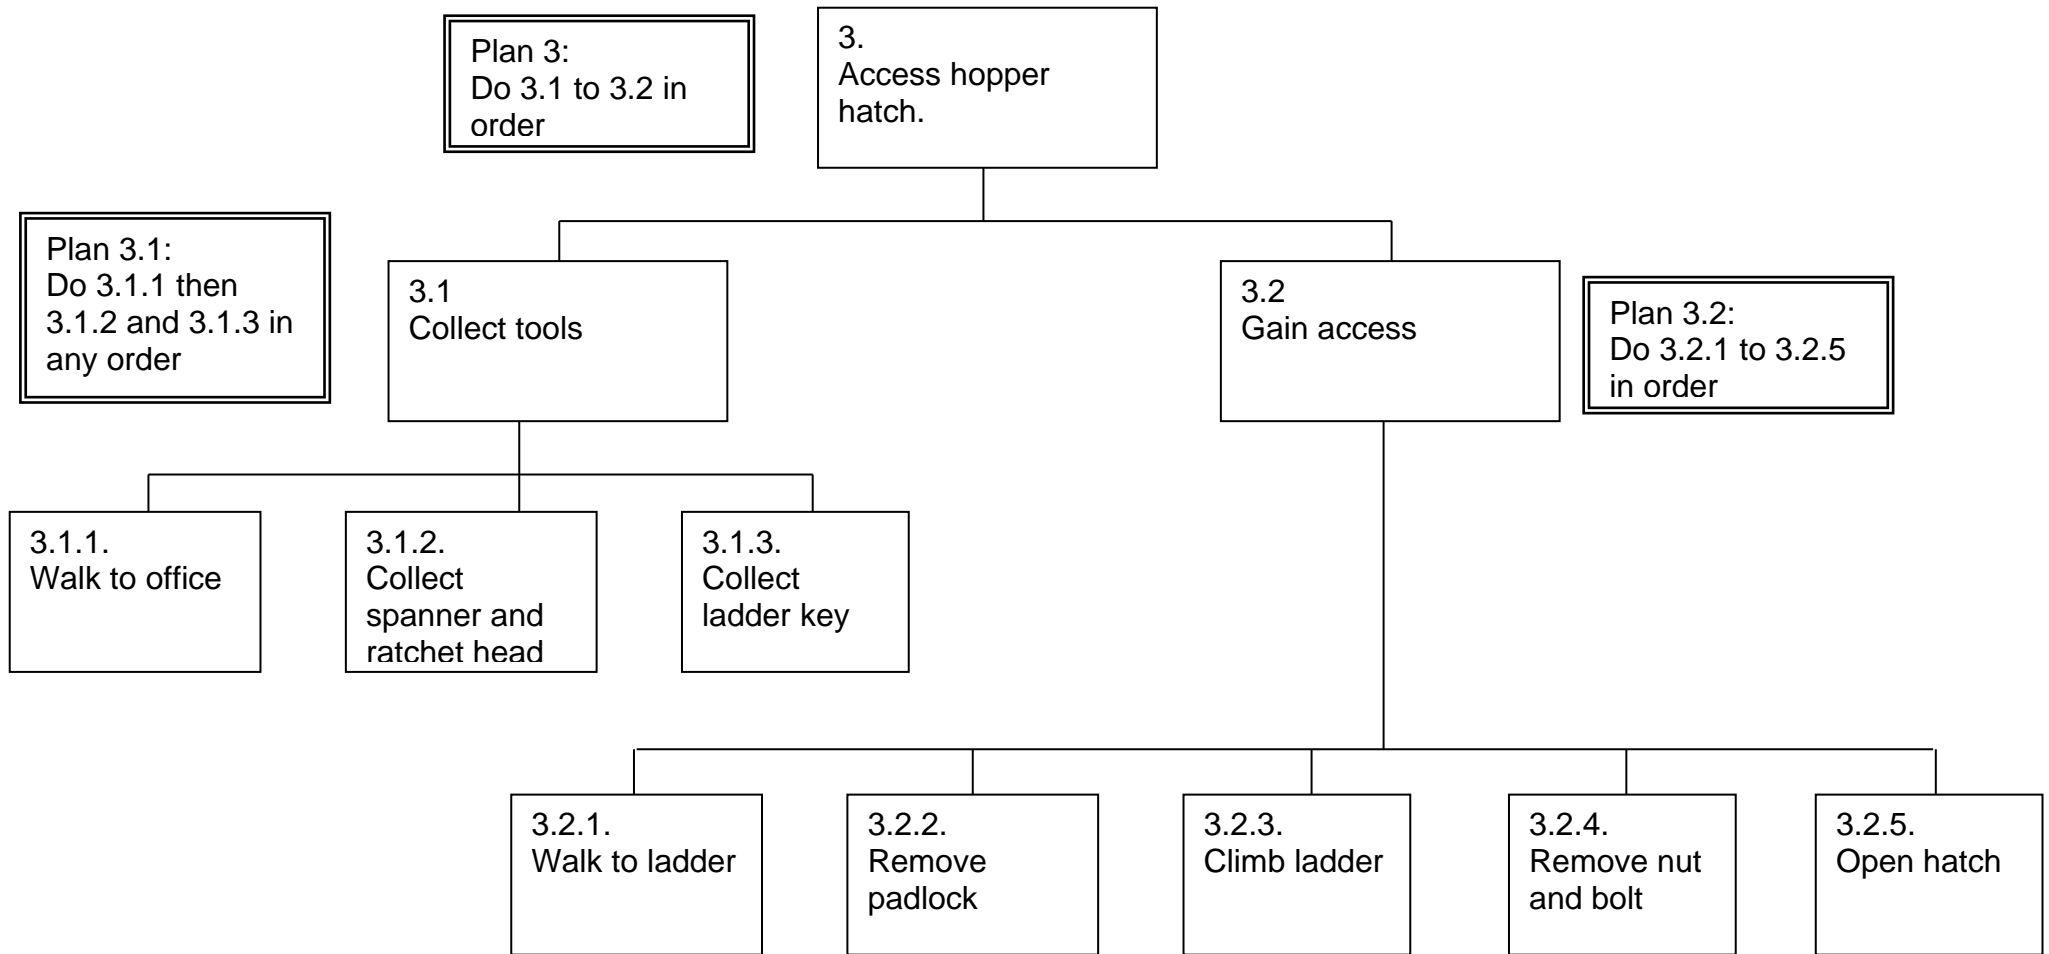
Plan 3:
Do 3.1 to 3.2 in order

3.
Access hopper hatch.

Plan 3.1:
Do 3.1.1 then 3.1.2 and 3.1.3 in any order

3.1
Collect tools

3.2
Gain access

Plan 3.2:
Do 3.2.1 to 3.2.5 in order

3.1.1.
Walk to office

3.1.2.
Collect spanner and ratchet head

3.1.3.
Collect ladder key

3.2.1.
Walk to ladder

3.2.2.
Remove padlock

3.2.3.
Climb ladder

3.2.4.
Remove nut and bolt

3.2.5.
Open hatch